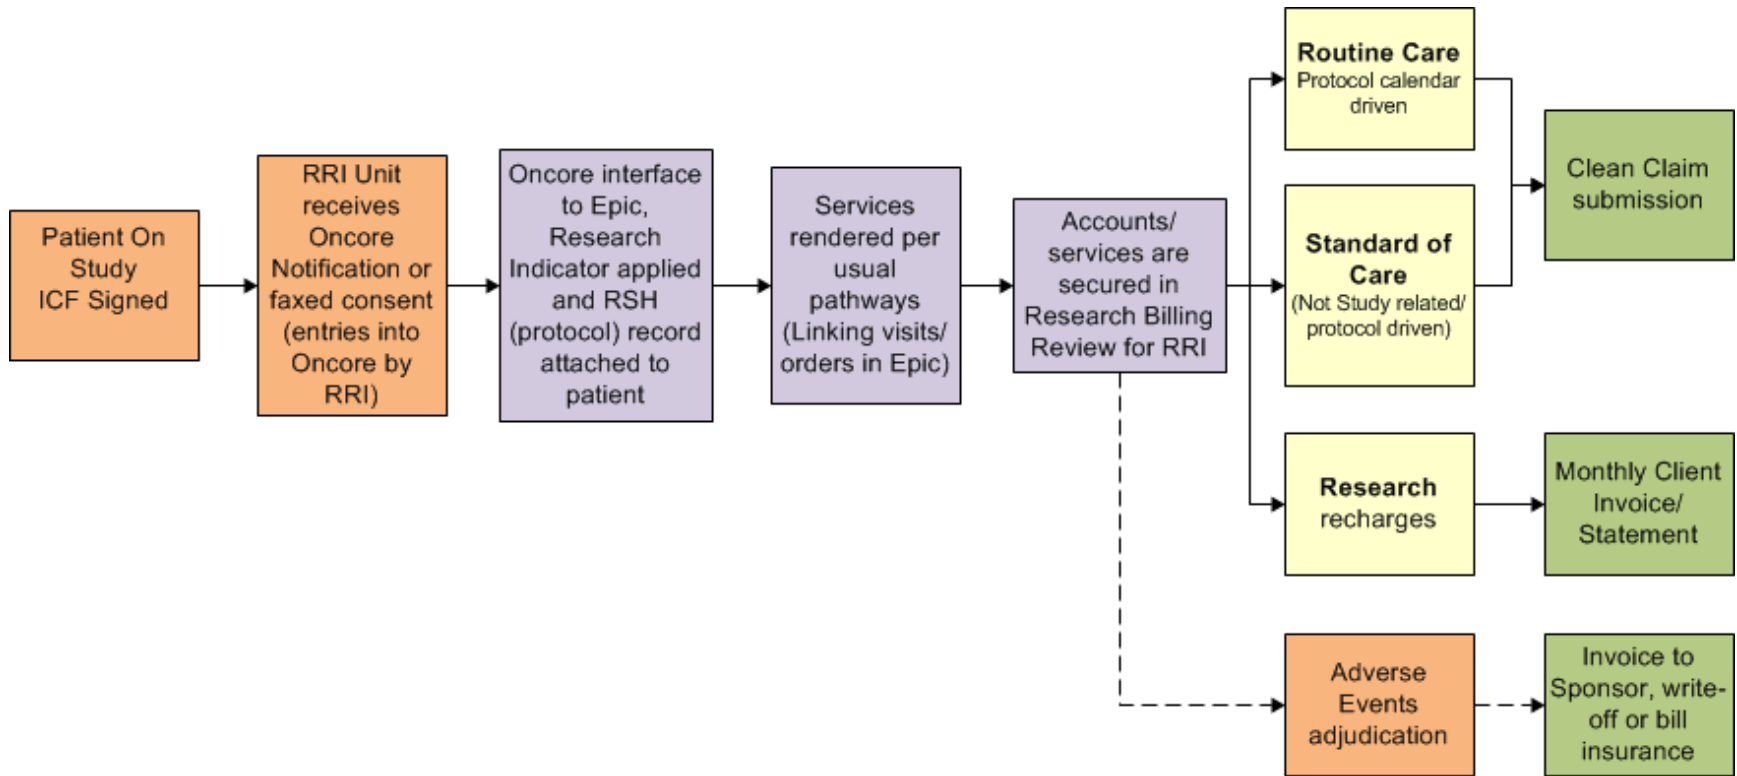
Patient On Study ICF Signed

RRI Unit receives Oncore Notification or faxed consent (entries into Oncore by RRI)

Oncore interface to Epic, Research Indicator applied and RSH (protocol) record attached to patient

Services rendered per usual pathways (Linking visits/ orders in Epic)

Accounts/ services are secured in Research Billing Review for RRI

Routine Care
Protocol calendar driven

Standard of Care
(Not Study related/ protocol driven)

Clean Claim submission

Research recharges

Monthly Client Invoice/ Statement

Adverse Events adjudication

Invoice to Sponsor, write-off or bill insurance